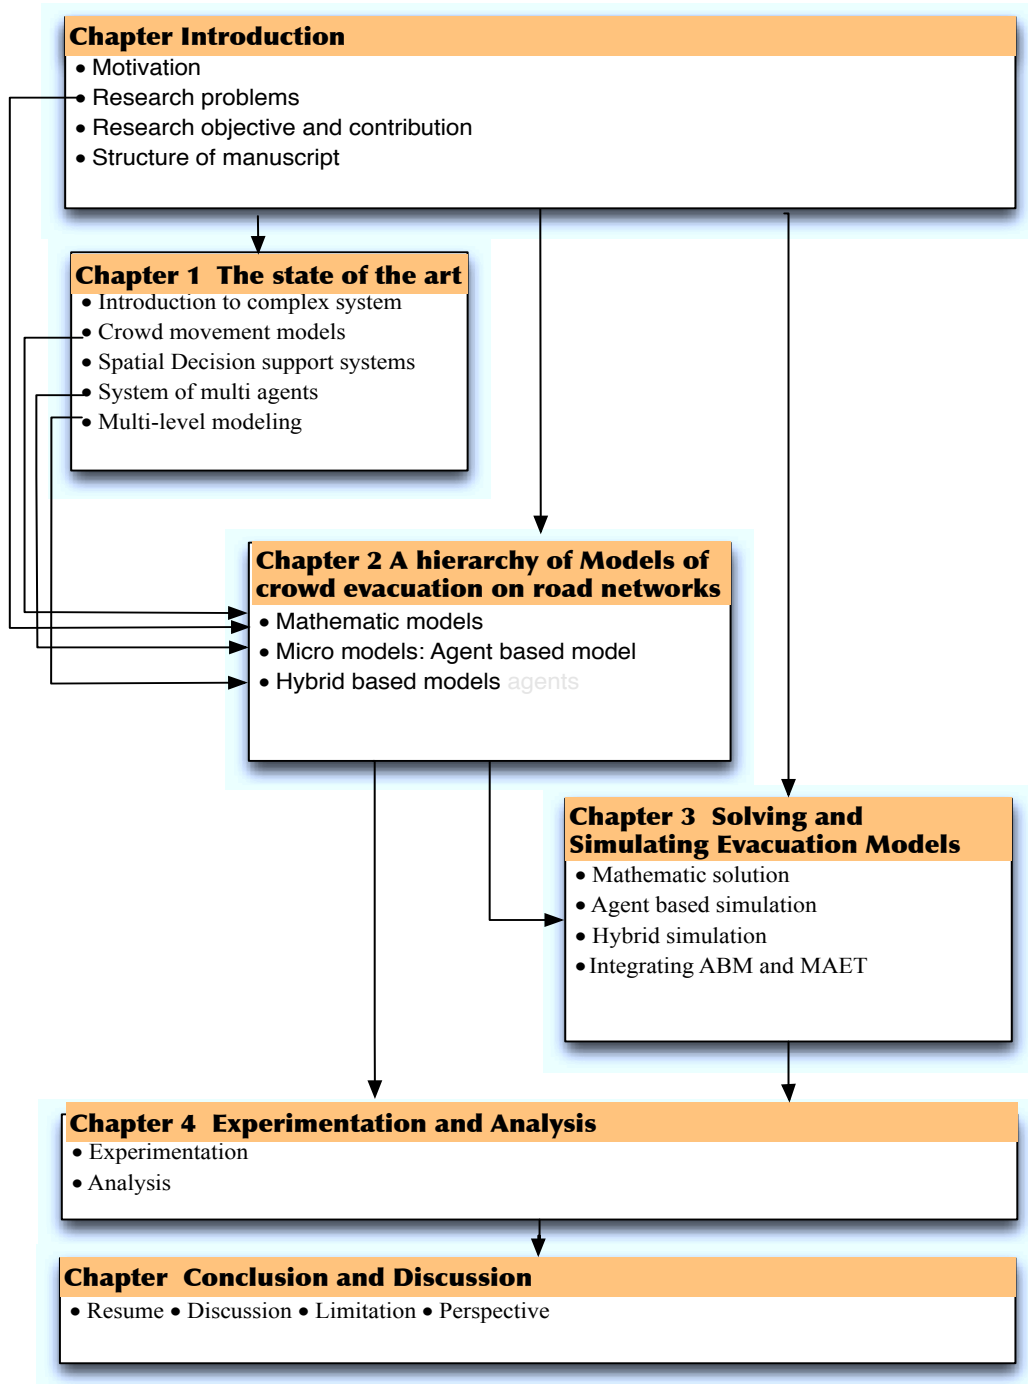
Chapter Introduction
• Motivation
• Research problems
• Research objective and contribution
• Structure of manuscript

Chapter 1 The state of the art
• Introduction to complex system
• Crowd movement models
• Spatial Decision support systems
• System of multi agents
• Multi-level modeling

Chapter 2 A hierarchy of Models of crowd evacuation on road networks
• Mathematic models
• Micro models: Agent based model
• Hybrid based models agents

Chapter 3 Solving and Simulating Evacuation Models
• Mathematic solution
• Agent based simulation
• Hybrid simulation
• Integrating ABM and MAET

Chapter 4 Experimentation and Analysis
• Experimentation
• Analysis

Chapter Conclusion and Discussion
• Resume • Discussion • Limitation • Perspective